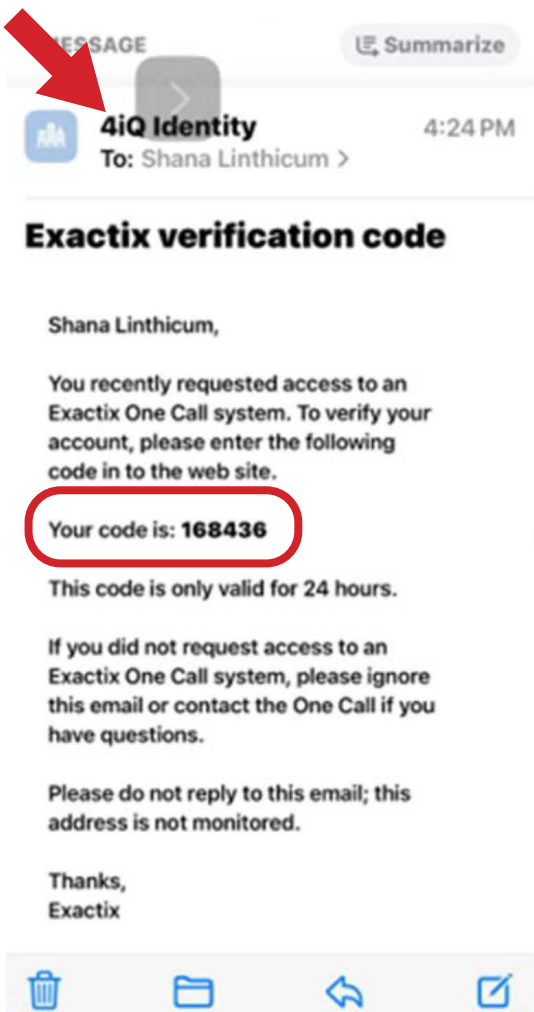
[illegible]MESSAGE

Summarize

4iQ Identity
To: Shana Linthicum >

4:24 PM

Exactix verification code

Shana Linthicum,

You recently requested access to an Exactix One Call system. To verify your account, please enter the following code in to the web site.

Your code is: 168436

This code is only valid for 24 hours.

If you did not request access to an Exactix One Call system, please ignore this email or contact the One Call if you have questions.

Please do not reply to this email; this address is not monitored.

Thanks,
Exactix